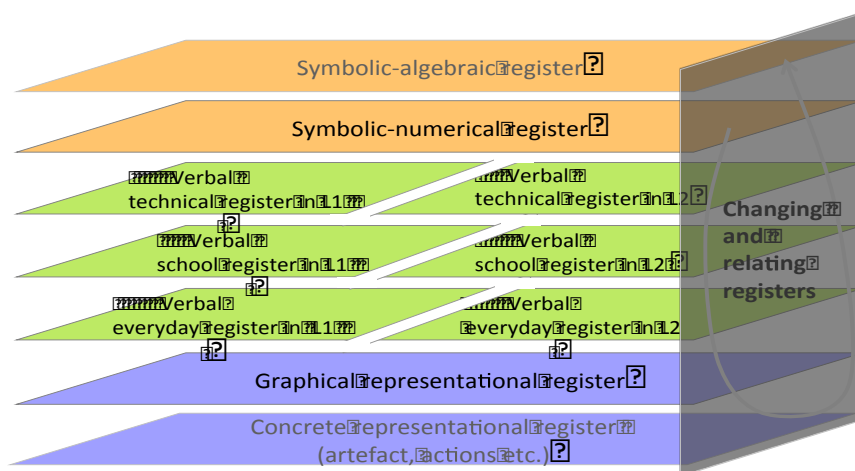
Symbolic-algebraic register

Symbolic-numerical register

Verbal technical register in L1

Verbal technical register in L2

Verbal school register in L1

Verbal school register in L2

Verbal everyday register in L1

Verbal everyday register in L2

Graphical representational register

Concrete representational register (artefact, actions etc.)

Changing and relating registers